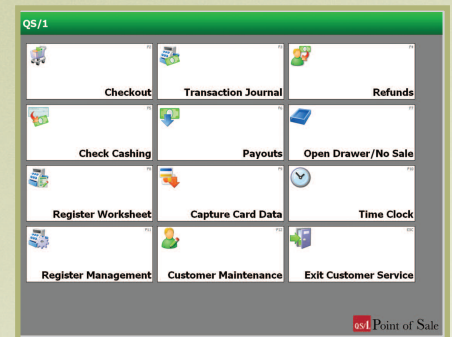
QS/1

F1
Checkout

F2
Transaction Journal

F3
Refunds

F4
Check Cashing

F5
Payouts

F6
Open Drawer/No Sale

F7
Register Worksheet

F8
Capture Card Data

F9
Time Clock

F10
Register Management

F11
Customer Maintenance

ESC
Exit Customer Service

QS/1 Point of Sale